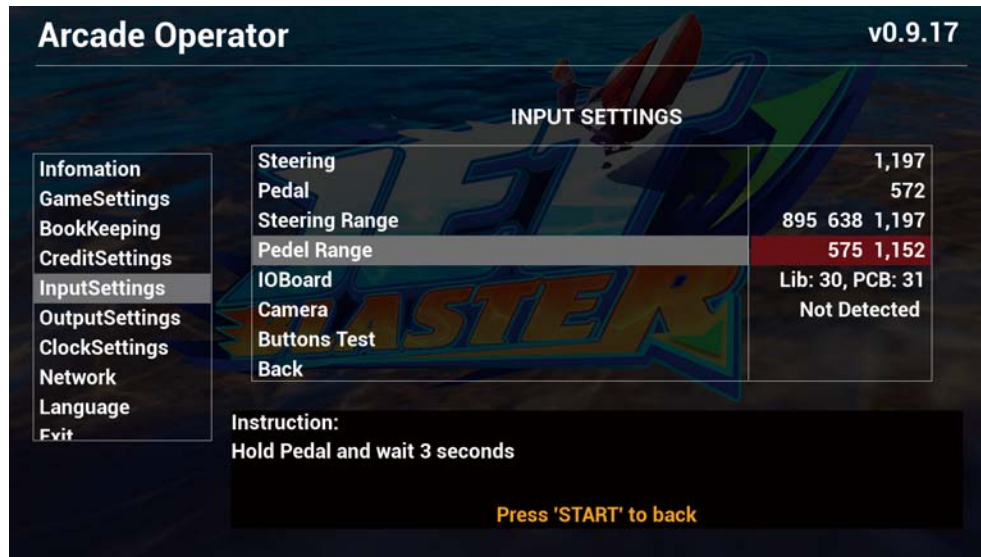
Arcade Operator

v0.9.17

INPUT SETTINGS

Infomation
GameSettings
BookKeeping
CreditSettings
InputSettings
OutputSettings
ClockSettings
Network
Language
Exit

| | |
|---|---|
| Steering | 1,197 |
| Pedal | 572 |
| Steering Range | 895 638 1,197 |
| Pedel Range | 575 1,152 |
| IOBoard | Lib: 30, PCB: 31 |
| Camera | Not Detected |
| Buttons Test | |
| Back | |

Instruction:
Hold Pedal and wait 3 seconds

Press 'START' to back